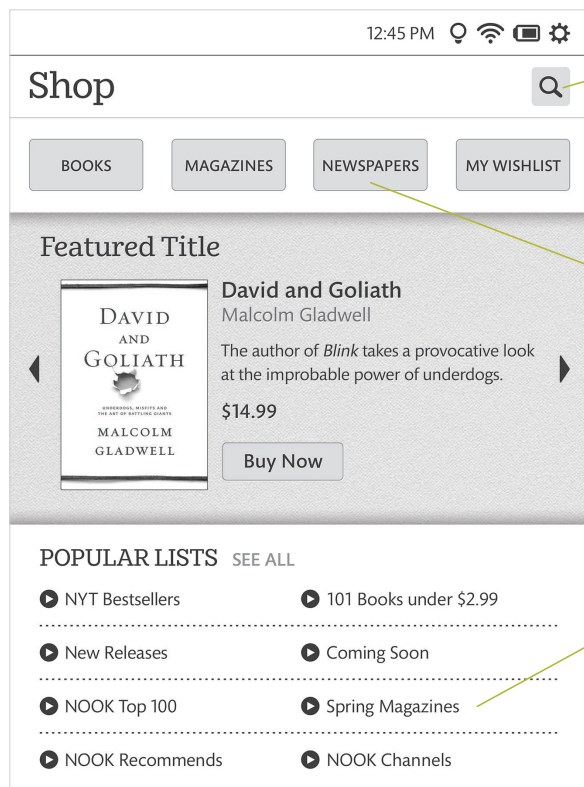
12:45 PM

Shop

BOOKS MAGAZINES NEWSPAPERS MY WISHLIST

Featured Title

DAVID AND GOLIATH

UNDERDOGS, MISFITS AND THE ART OF BATTLING GIANTS

MALCOLM GLADWELL

David and Goliath
Malcolm Gladwell
The author of *Blink* takes a provocative look at the improbable power of underdogs.
$14.99
Buy Now

POPULAR LISTS SEE ALL

NYT Bestsellers
101 Books under $2.99
New Releases
Coming Soon
NOOK Top 100
Spring Magazines
NOOK Recommends
NOOK Channels